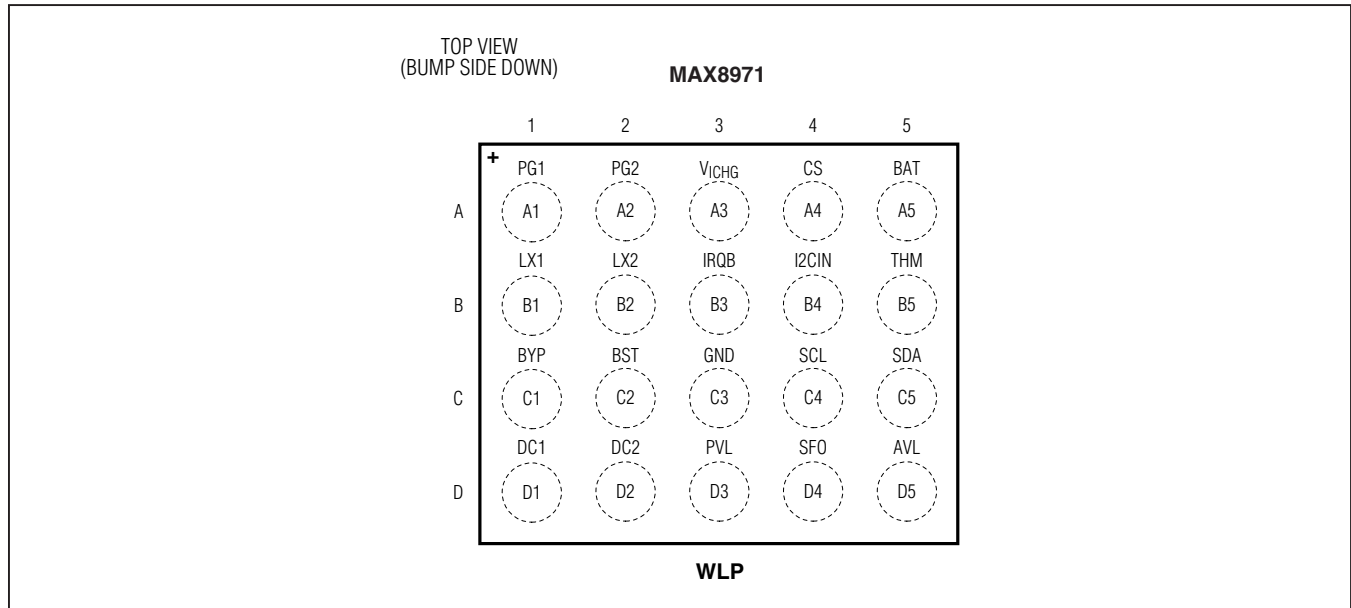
TOP VIEW
(BUMP SIDE DOWN)

MAX8971

1 2 3 4 5

+

PG1 PG2 $V_{ICHG}$ CS BAT

A A1 A2 A3 A4 A5

LX1 LX2 IRQB I2CIN THM

B B1 B2 B3 B4 B5

BYP BST GND SCL SDA

C C1 C2 C3 C4 C5

DC1 DC2 PVL SFO AVL

D D1 D2 D3 D4 D5

WLP